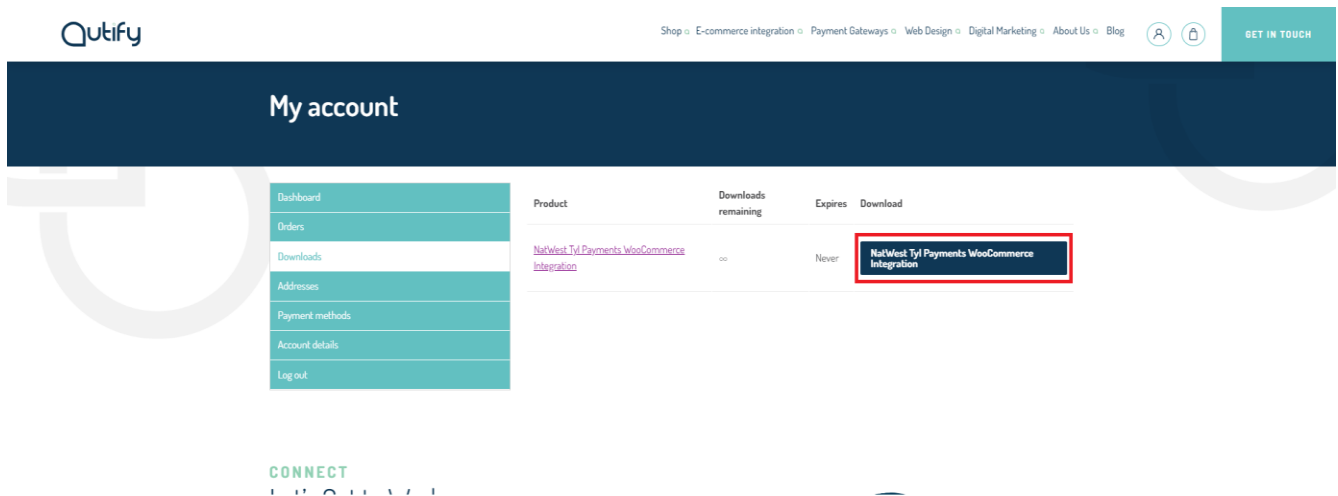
Qutify

Shop E-commerce integration Payment Gateways Web Design Digital Marketing About Us Blog

GET IN TOUCH

My account

Dashboard
Orders
Downloads
Addresses
Payment methods
Account details
Log out

| Product | Downloads remaining | Expires | Download |
|---|---|---|---|
| NatWest Tyl Payments WooCommerce Integration | ∞ | Never | NatWest Tyl Payments WooCommerce Integration |

CONNECT

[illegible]